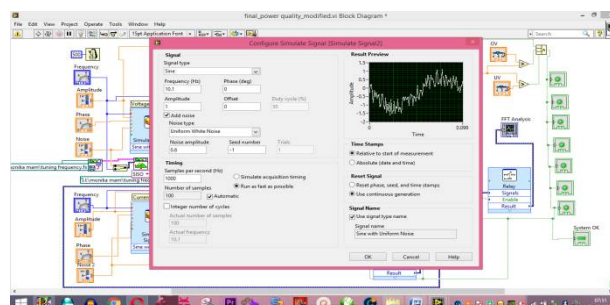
final_power quality_modified.vi Block Diagram *

File Edit View Project Operate Tools Window Help

15pt Application Font

Search

Configure Simulate Signal [Simulate Signal2]

Signal

Signal type

Sine

Frequency (Hz)

10.1

Phase (deg)

0

Amplitude

1

Offset

0

Duty cycle (%)

50

Add noise

Noise type

Uniform White Noise

Noise amplitude

0.6

Seed number

-1

Trials

1

Timing

Samples per second (Hz)

1000

Simulate acquisition timing

Run as fast as possible

Number of samples

100

Automatic

Integer number of cycles

Actual number of samples

100

Actual frequency

10.1

Result Preview

1.5
1
0.5
0
-0.5
-1
-1.5

Amplitude

0

Time

0.1

Time Stamps

Relative to start of measurement

Absolute (date and time)

Reset Signal

Reset phase, seed, and time stamps

Use continuous generation

Signal Name

Use signal type name

Signal name

Sine with Uniform Noise

OK

Cancel

Help

Frequency

Amplitude

Phase

Noise

Voltage

Simulate

Sine wit

simulate main\tuning frequency.fre

3.1\simulate main\tuning frequency.fre

Frequency

Amplitude

Phase

Noise

Current

Sim

Sine

OV

UV

FFT Analysis

Relay

Signals

Enable

Result

Result

System OK